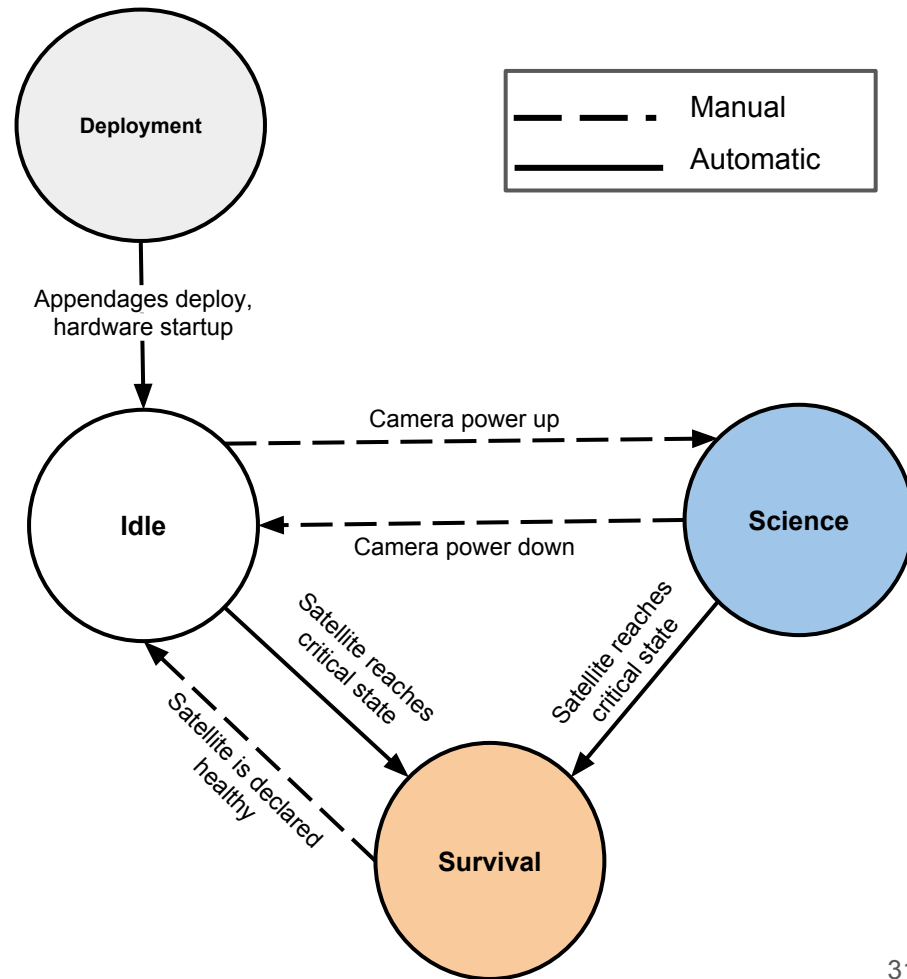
Deployment

Manual
Automatic

Appendages deploy, hardware startup

Camera power up

Idle

Science

Camera power down

Satellite reaches critical state

Satellite reaches critical state

Satellite is declared healthy

Survival

3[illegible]